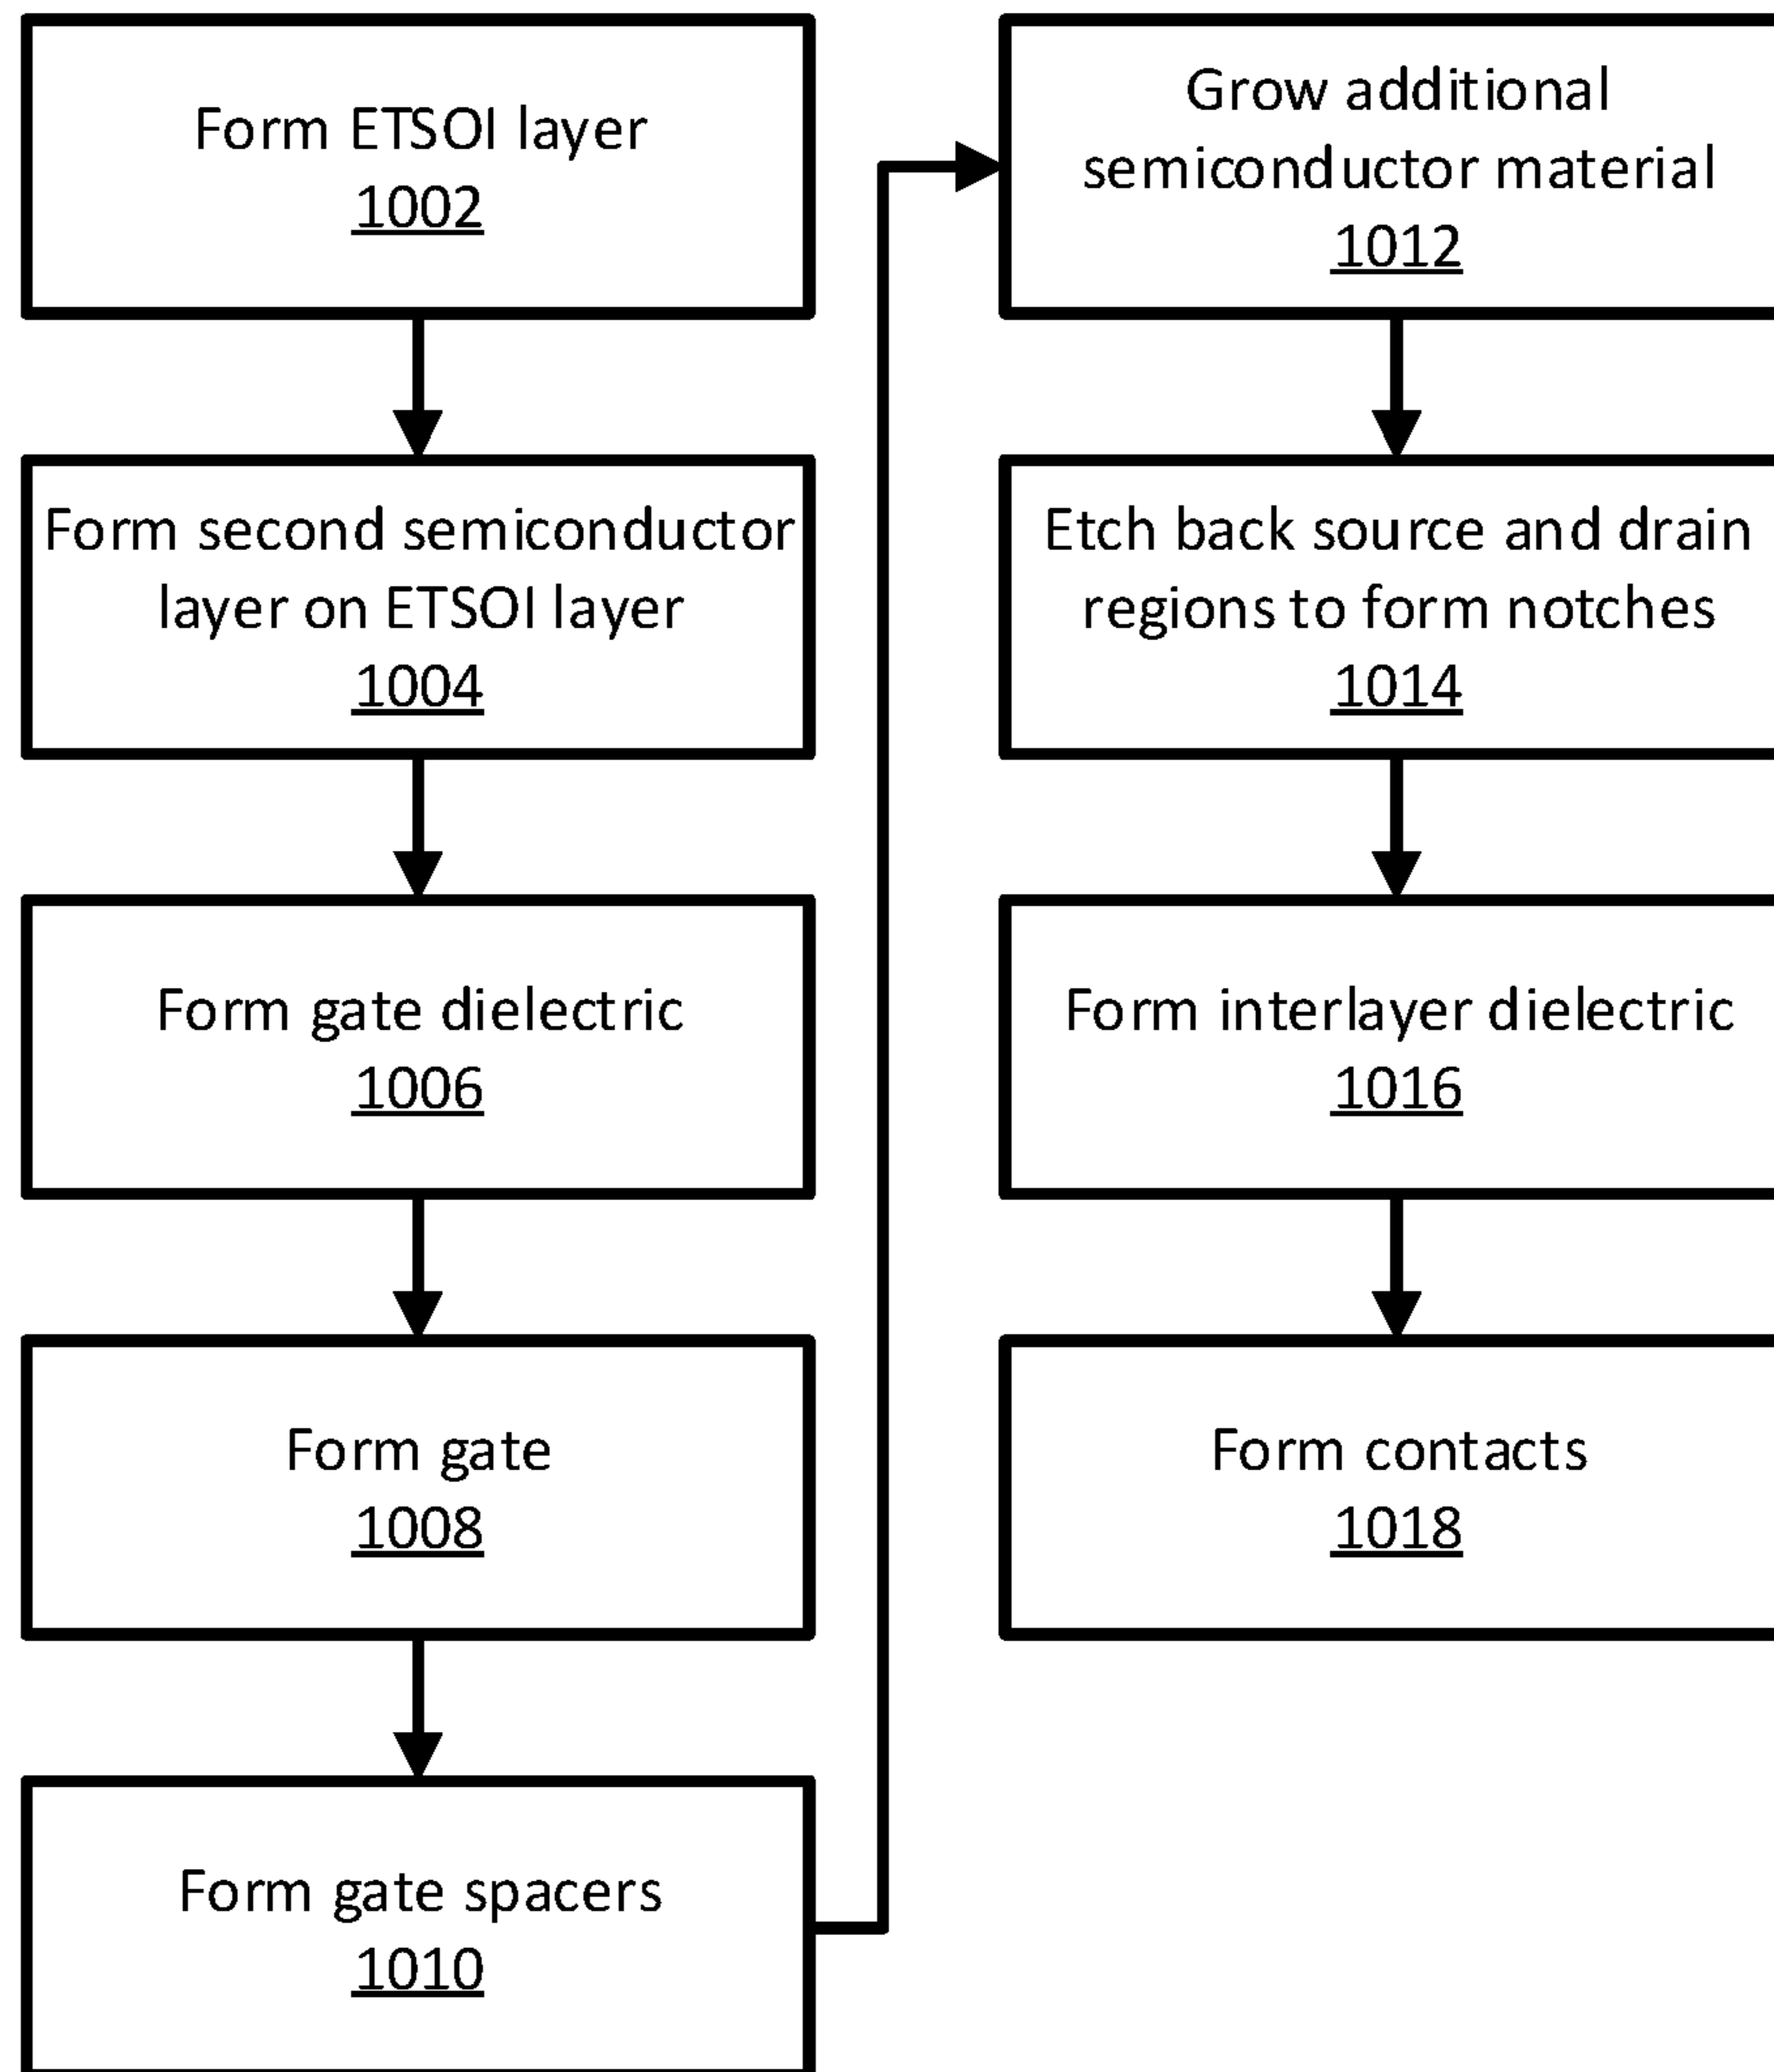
Form ETSOI layer
1002

Form second semiconductor layer on ETSOI layer
1004

Form gate dielectric
1006

Form gate
1008

Form gate spacers
1010

Grow additional semiconductor material
1012

Etch back source and drain regions to form notches
1014

Form interlayer dielectric
1016

Form contacts
1018